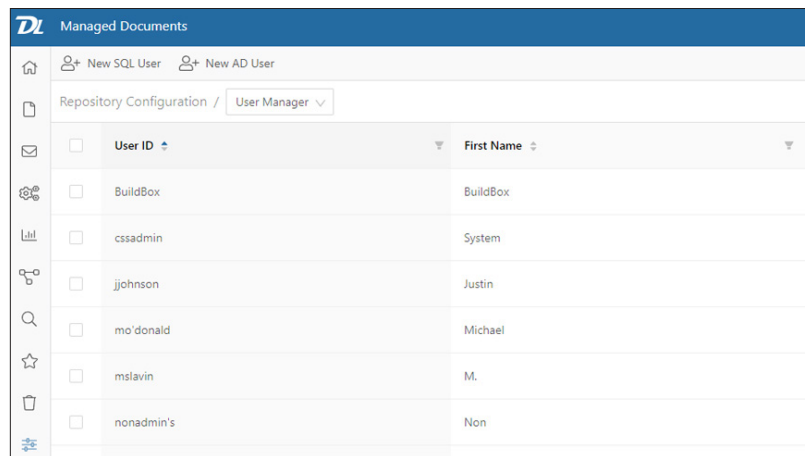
DL Managed Documents

New SQL User New AD User

Repository Configuration / User Manager

| User ID | First Name |
|---|---|
| BuildBox | BuildBox |
| cssadmin | System |
| jjohnson | Justin |
| mo'donald | Michael |
| mslavin | M. |
| nonadmin's | Non |